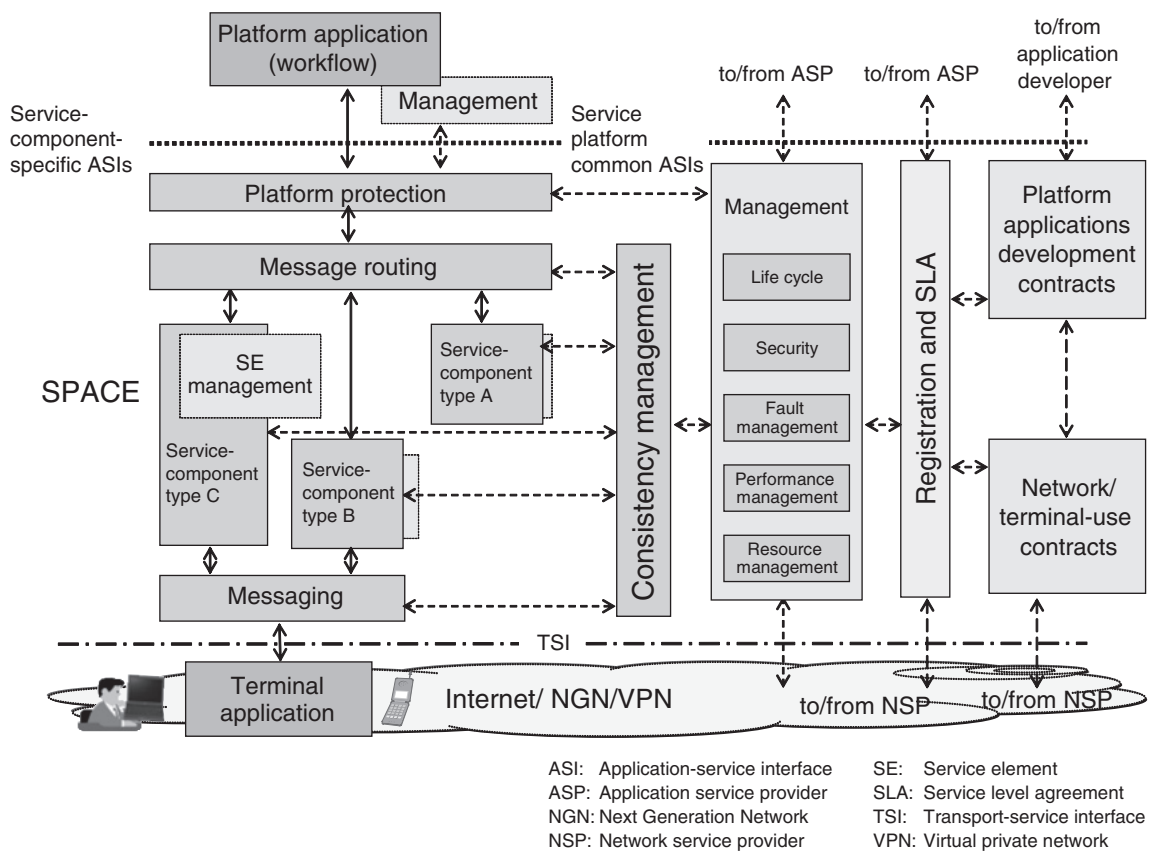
Platform application (workflow)

Management

Service-component-specific ASIs

Service platform common ASIs

to/from ASP

to/from ASP

to/from application developer

Platform protection

Message routing

Management

Life cycle

Security

Fault management

Performance management

Resource management

Consistency management

Registration and SLA

Platform applications development contracts

Network/ terminal-use contracts

SE management

Service-component type A

SPACE

Service-component type C

Service-component type B

Messaging

TSI

Terminal application

Internet/ NGN/VPN

to/from NSP

to/from NSP

ASI: Application-service interface
ASP: Application service provider
NGN: Next Generation Network
NSP: Network service provider

SE: Service element
SLA: Service level agreement
TSI: Transport-service interface
VPN: Virtual private network